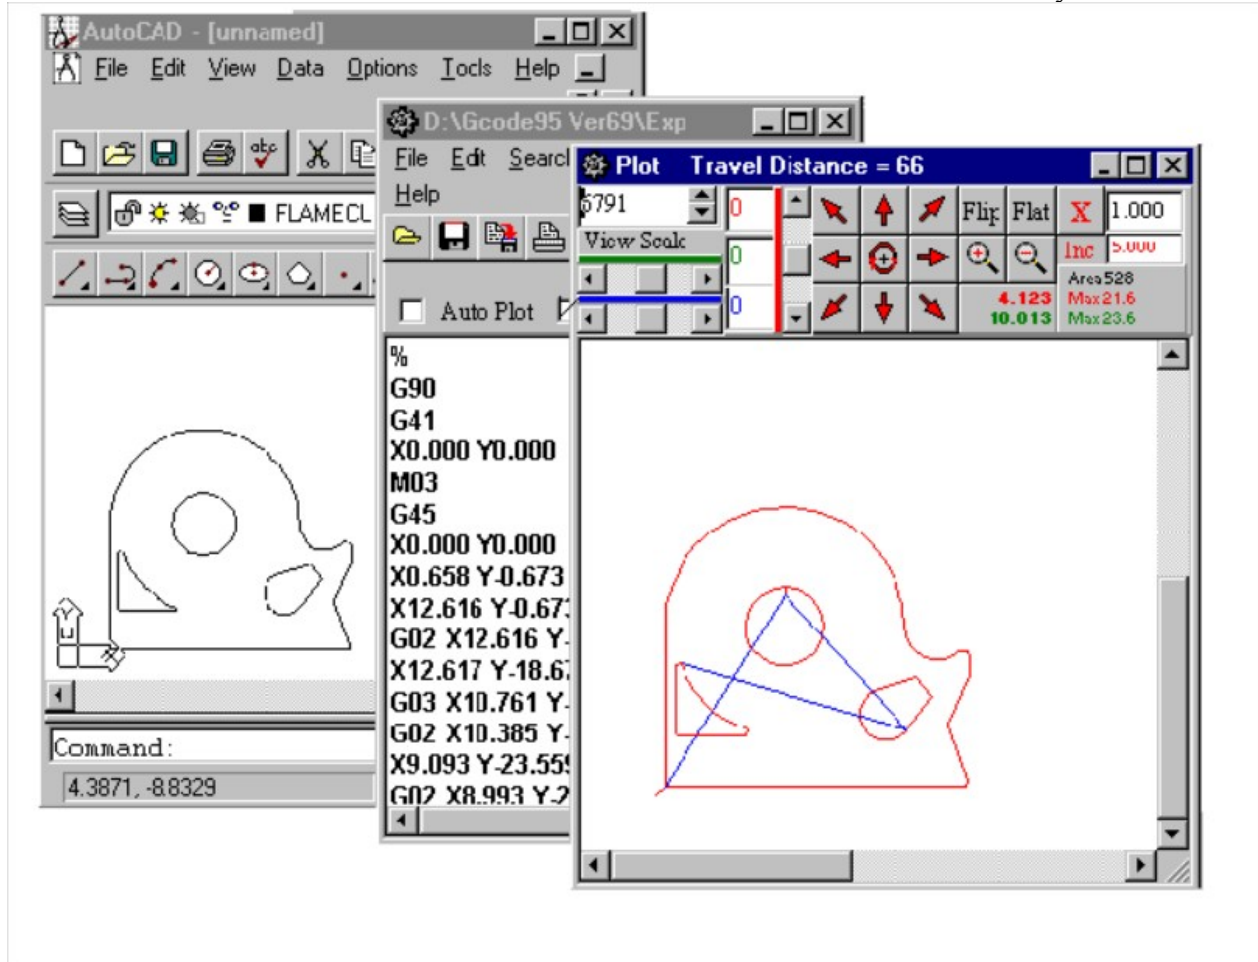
AutoCAD - [unnamed]
File Edit View Data Options Tools Help
FLAMECL
Command:
4.3871, -8.8329

D:\Gcode95 Ver69\Exp
File Edit Search
Help
Auto Plot
%
G90
G41
X0.000 Y0.000
M03
G45
X0.000 Y0.000
X0.658 Y-0.673
X12.616 Y-0.67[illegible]
G02 X12.616 Y-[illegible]
X12.617 Y-18.6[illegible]
G03 X10.761 Y-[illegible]
G02 X10.385 Y-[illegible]
X9.093 Y-23.55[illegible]
G02 X8.993 Y-2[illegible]

Plot Travel Distance = 66
6791
View Scale
0
0
0
Flip Flat
X 1.000
Inc 5.000
Area 528
4.123 Max 21.6
10.013 Max 23.6